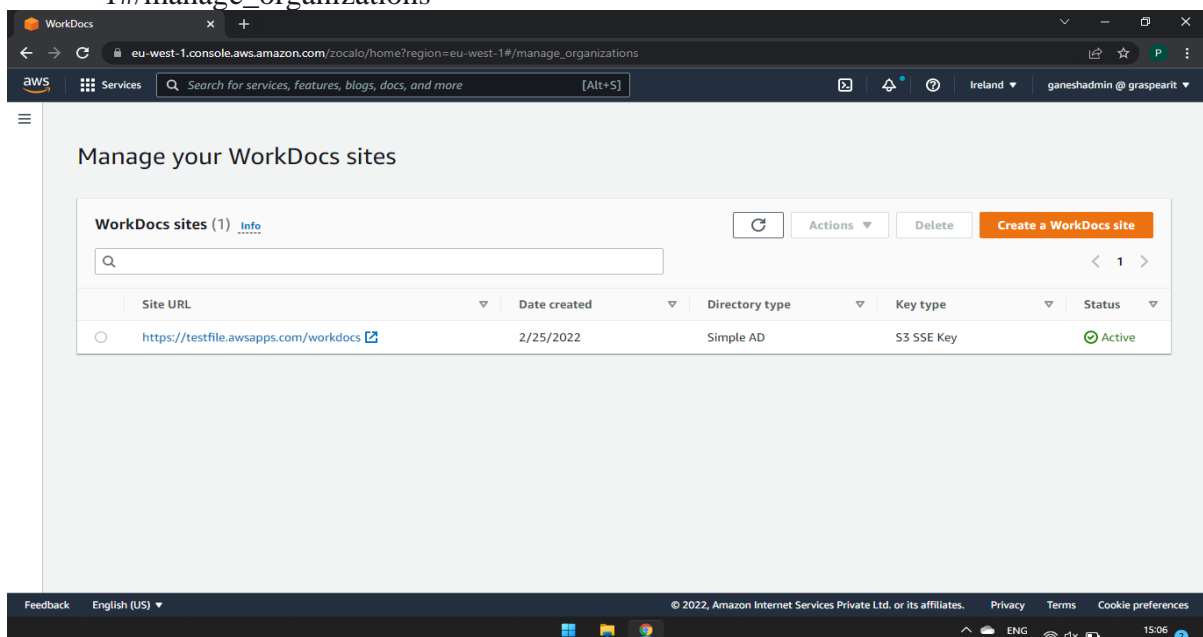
1#/manage_organizations

WorkDocs

eu-west-1.console.aws.amazon.com/zocalo/home?region=eu-west-1#/manage_organizations

aws Services Search for services, features, blogs, docs, and more [Alt+S]

Ireland ▼ ganeshadmin @ graspearit ▼

Manage your WorkDocs sites

WorkDocs sites (1) Info

Actions ▼ Delete Create a WorkDocs site

< 1 >

| Site URL | Date created | Directory type | Key type | Status |
|---|---|---|---|---|
| https://testfile.awsapps.com/workdocs | 2/25/2022 | Simple AD | S3 SSE Key | Active |

Feedback English (US) ▼

© 2022, Amazon Internet Services Private Ltd. or its affiliates. Privacy Terms Cookie preferences

ENG 15:06